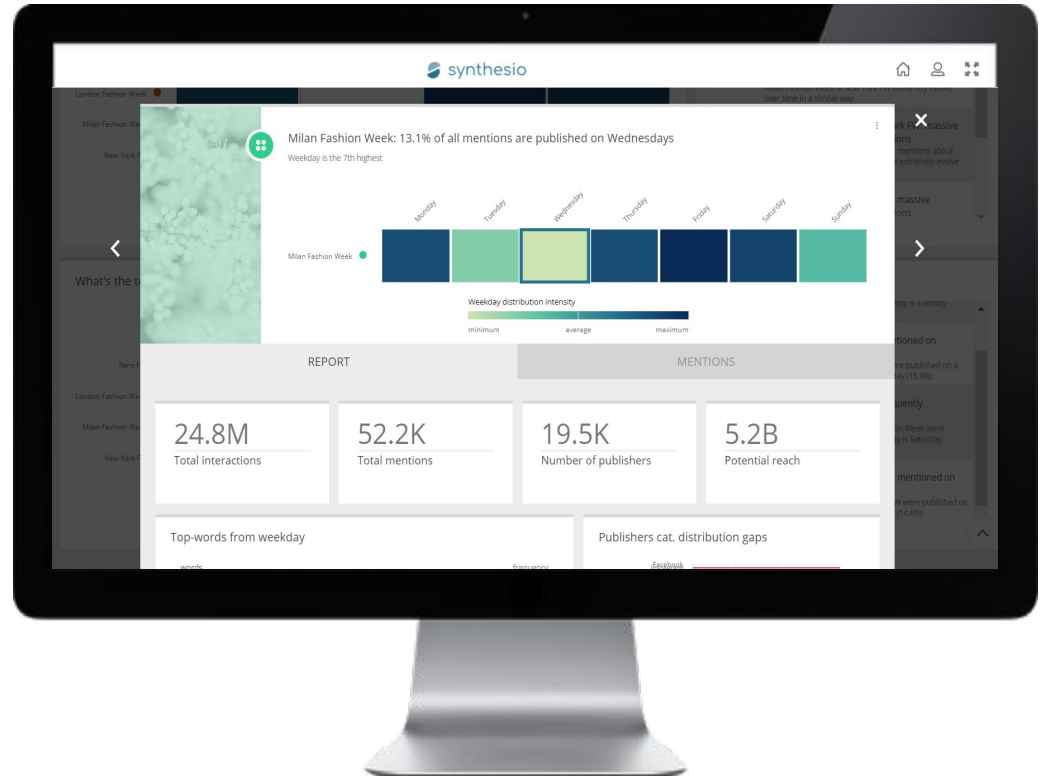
synthesio

London Fashion Week

Milan Fashion We

New York F

What's the t

Paris F

London Fashion We

Milan Fashion We

New York F

over time in a similar way

rk F massive
ons
mentions about
extremely evolve

massive
ons

day is Tuesday

ntioned on

re published on a
ay (15.8%)

quently

on Week were
y is Saturday

mentioned on

W were published on
(14.6%)

Milan Fashion Week: 13.1% of all mentions are published on Wednesdays

Weekday is the 7th highest

Monday Tuesday Wednesday Thursday Friday Saturday Sunday

Milan Fashion Week

Weekday distribution intensity

minimum average maximum

REPORT

MENTIONS

24.8M
Total interactions

52.2K
Total mentions

19.5K
Number of publishers

5.2B
Potential reach

Top-words from weekday

words

frequency

Publishers cat. distribution gaps

Facebook